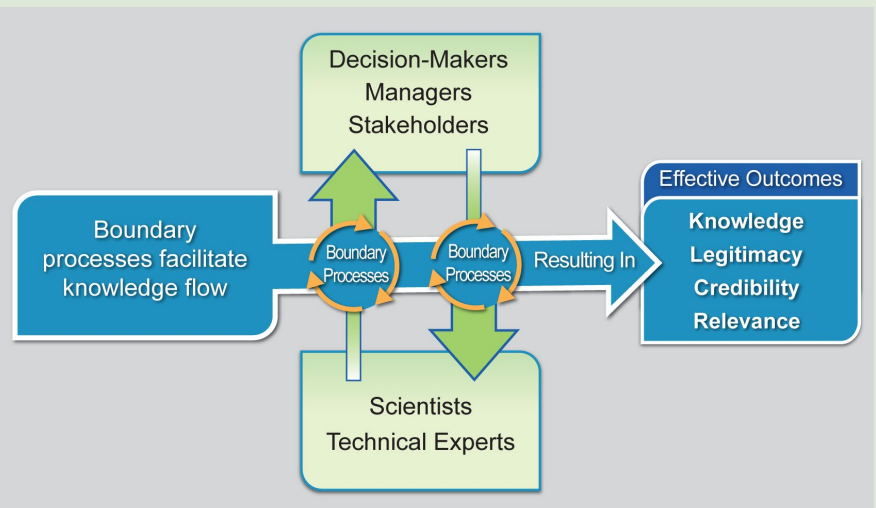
Decision-Makers
Managers
Stakeholders

Boundary processes facilitate knowledge flow

Boundary Processes

Boundary Processes

Resulting In

Effective Outcomes

Knowledge
Legitimacy
Credibility
Relevance

Scientists
Technical Experts